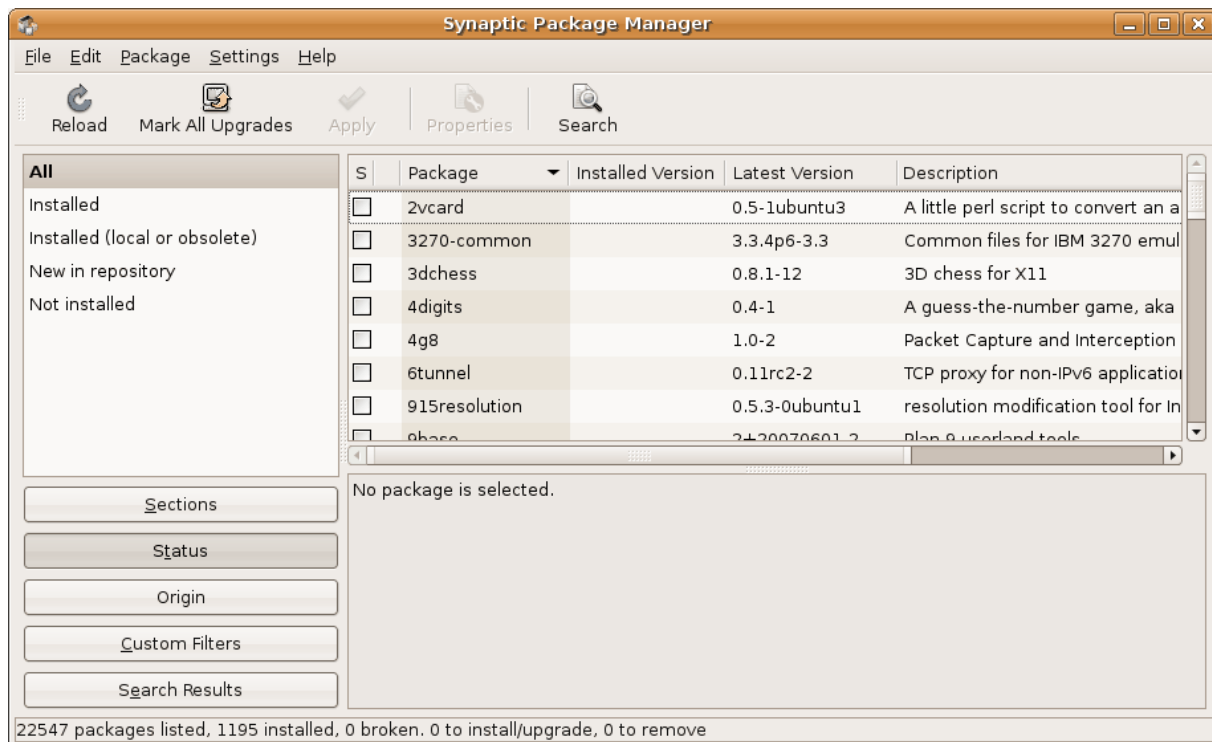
Synaptic Package Manager

File Edit Package Settings Help

Reload Mark All Upgrades Apply Properties Search

All
Installed
Installed (local or obsolete)
New in repository
Not installed

| S | Package | Installed Version | Latest Version | Description |
|---|---|---|---|---|
| | 2vcard | | 0.5-1ubuntu3 | A little perl script to convert an a |
| | 3270-common | | 3.3.4p6-3.3 | Common files for IBM 3270 emul |
| | 3dchess | | 0.8.1-12 | 3D chess for X11 |
| | 4digits | | 0.4-1 | A guess-the-number game, aka |
| | 4g8 | | 1.0-2 | Packet Capture and Interception |
| | 6tunnel | | 0.11rc2-2 | TCP proxy for non-IPv6 applicatio |
| | 915resolution | | 0.5.3-0ubuntu1 | resolution modification tool for In |
| | 9base | | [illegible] | Plan 9 userland tools |

No package is selected.

Sections
Status
Origin
Custom Filters
Search Results

22547 packages listed, 1195 installed, 0 broken. 0 to install/upgrade, 0 to remove